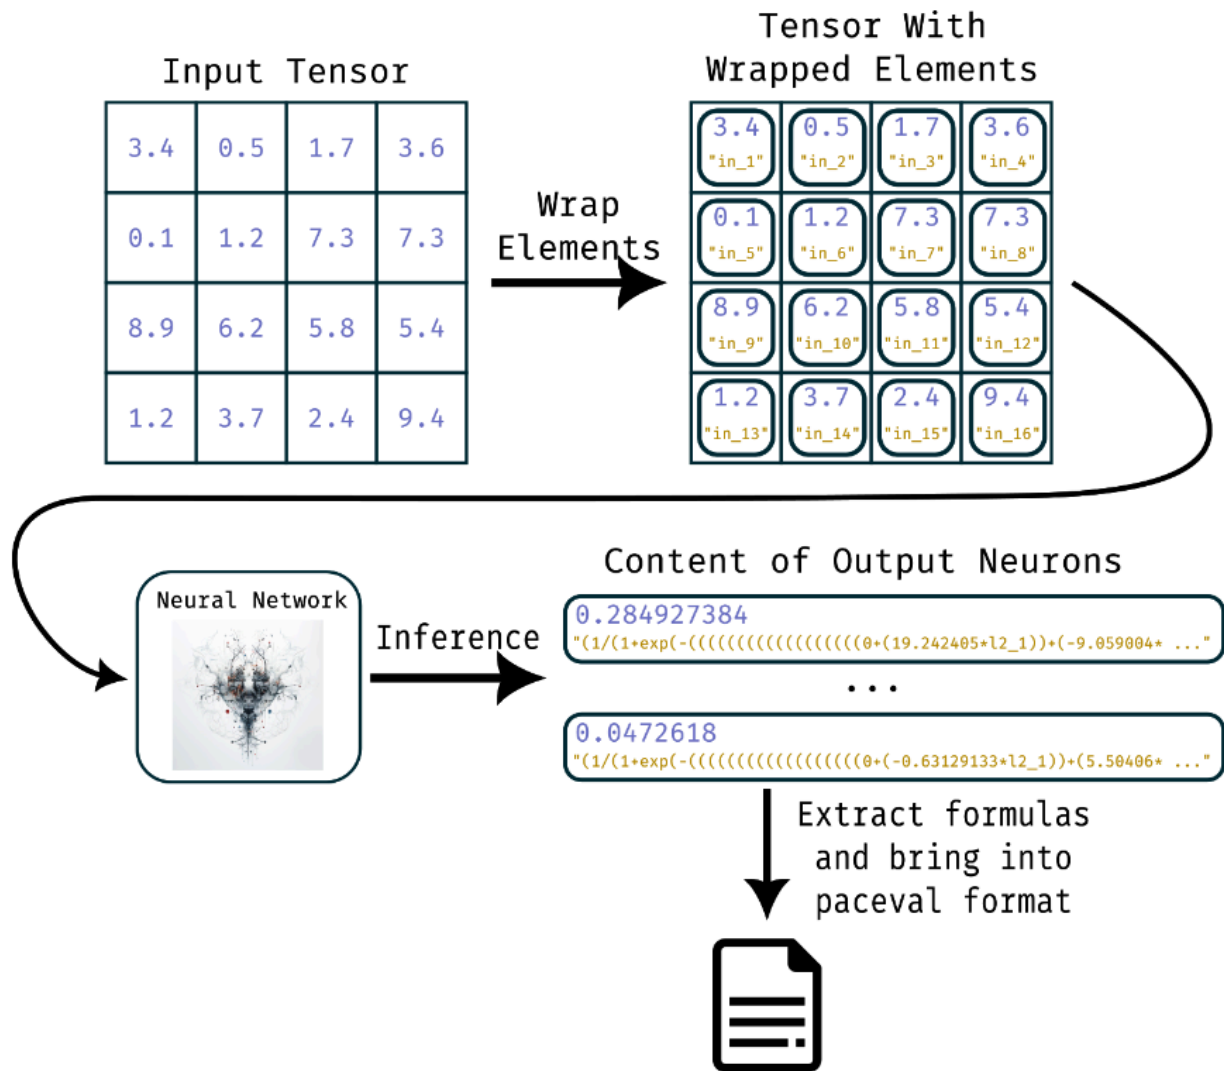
Input Tensor

| 3.4 | 0.5 | 1.7 | 3.6 |
|---|---|---|---|
| 0.1 | 1.2 | 7.3 | 7.3 |
| 8.9 | 6.2 | 5.8 | 5.4 |
| 1.2 | 3.7 | 2.4 | 9.4 |

Wrap Elements

Tensor With Wrapped Elements

| 3.4 "in_1" | 0.5 "in_2" | 1.7 "in_3" | 3.6 "in_4" |
|---|---|---|---|
| 0.1 "in_5" | 1.2 "in_6" | 7.3 "in_7" | 7.3 "in_8" |
| 8.9 "in_9" | 6.2 "in_10" | 5.8 "in_11" | 5.4 "in_12" |
| 1.2 "in_13" | 3.7 "in_14" | 2.4 "in_15" | 9.4 "in_16" |

Neural Network

Inference

Content of Output Neurons

0.284927384
"(1/(1+exp(-((((((((((((((((0+(19.242405*l2_1))+(-9.059004* ..."

...

0.0472618
"(1/(1+exp(-((((((((((((((((0+(-0.63129133*l2_1))+(5.50406* ..."

Extract formulas and bring into paceval format